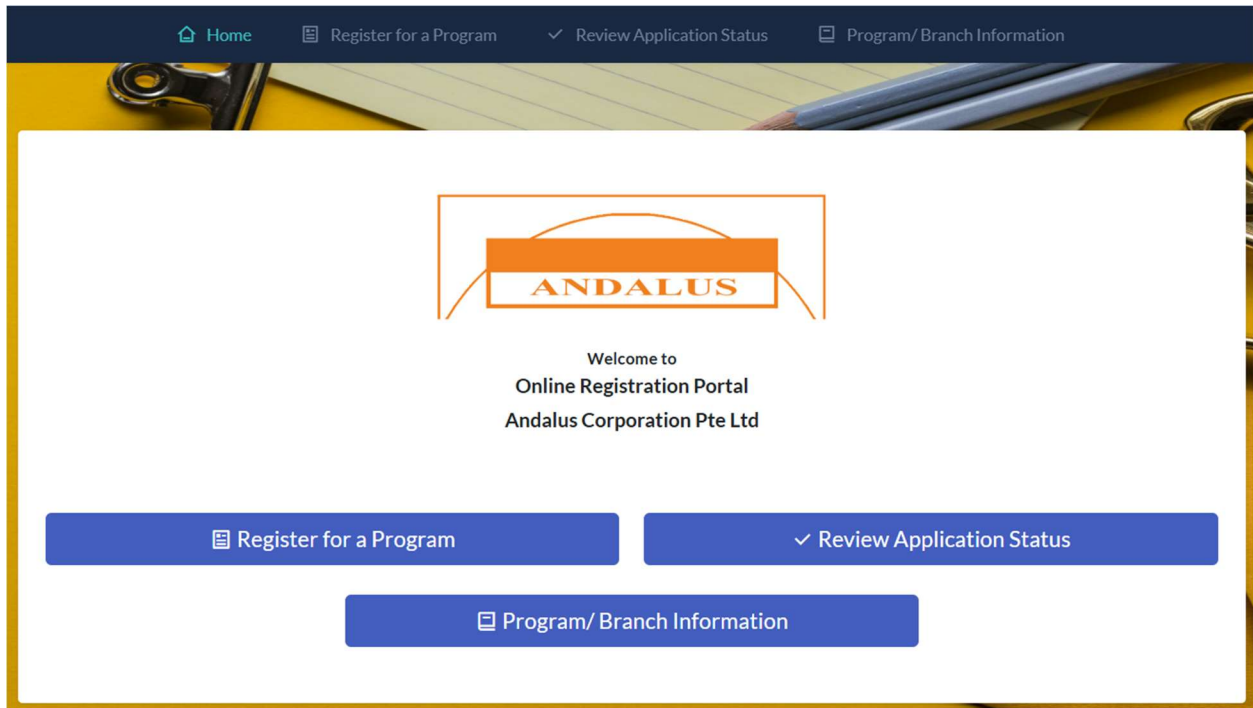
Home Register for a Program Review Application Status Program/ Branch Information

ANDALUS

Welcome to
Online Registration Portal
Andalus Corporation Pte Ltd

Register for a Program

Review Application Status

Program/ Branch Information